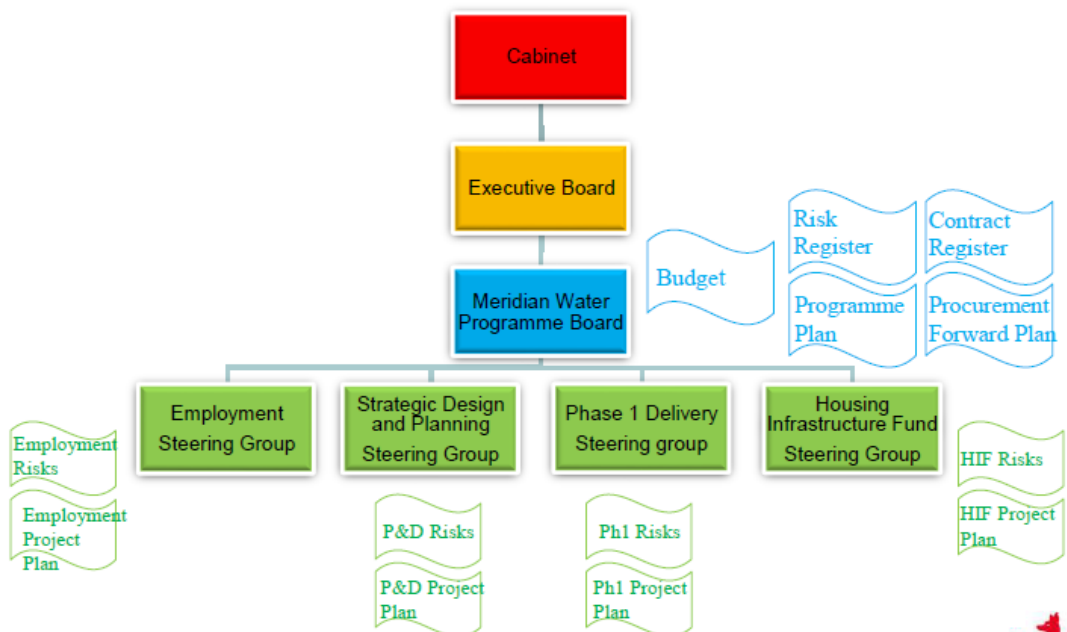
Cabinet

Executive Board

Meridian Water Programme Board

Budget

Risk Register

Contract Register

Programme Plan

Procurement Forward Plan

Employment Steering Group

Strategic Design and Planning Steering Group

Phase 1 Delivery Steering group

Housing Infrastructure Fund Steering Group

Employment Risks

Employment Project Plan

P&D Risks

P&D Project Plan

Ph1 Risks

Ph1 Project Plan

HIF Risks

HIF Project Plan